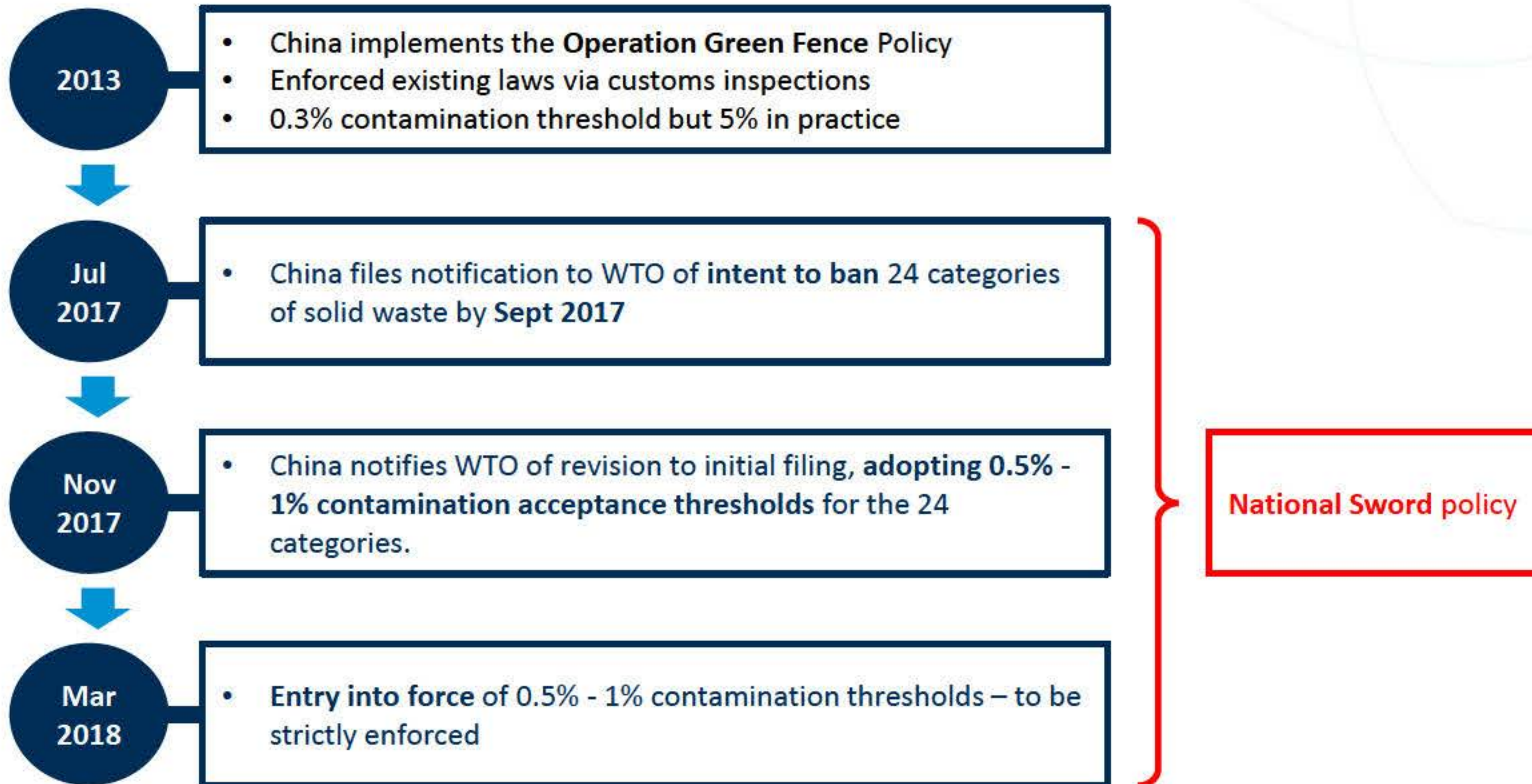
2013

- China implements the Operation Green Fence Policy
- Enforced existing laws via customs inspections
- 0.3% contamination threshold but 5% in practice

Jul 2017

- China files notification to WTO of intent to ban 24 categories of solid waste by Sept 2017

Nov 2017

- China notifies WTO of revision to initial filing, adopting 0.5% - 1% contamination acceptance thresholds for the 24 categories.

Mar 2018

- Entry into force of 0.5% - 1% contamination thresholds – to be strictly enforced

National Sword policy